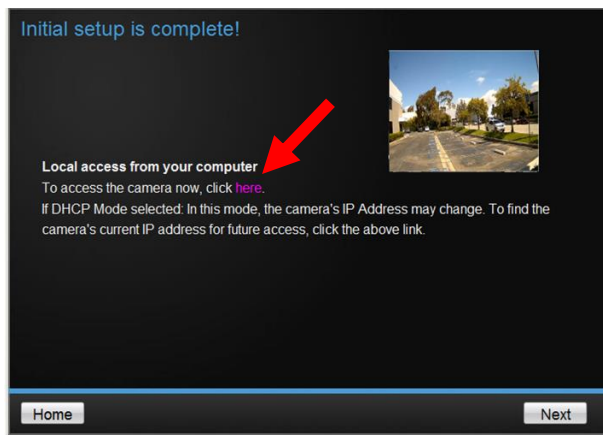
Initial setup is complete!

Local access from your computer
To access the camera now, click here.
If DHCP Mode selected: In this mode, the camera's IP Address may change. To find the camera's current IP address for future access, click the above link.

Home
Next